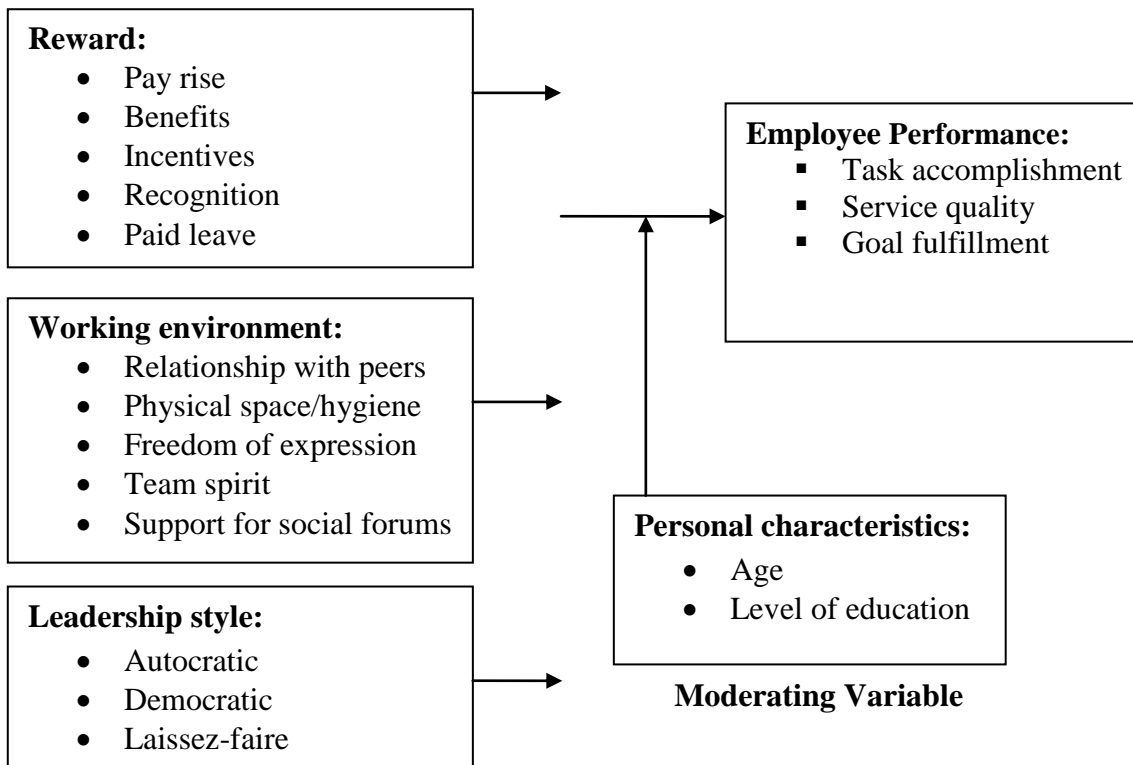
**Reward:**
- Pay rise
- Benefits
- Incentives
- Recognition
- Paid leave

**Employee Performance:**
- Task accomplishment
- Service quality
- Goal fulfillment

**Working environment:**
- Relationship with peers
- Physical space/hygiene
- Freedom of expression
- Team spirit
- Support for social forums

**Personal characteristics:**
- Age
- Level of education

**Leadership style:**
- Autocratic
- Democratic
- Laissez-faire

**Moderating Variable**